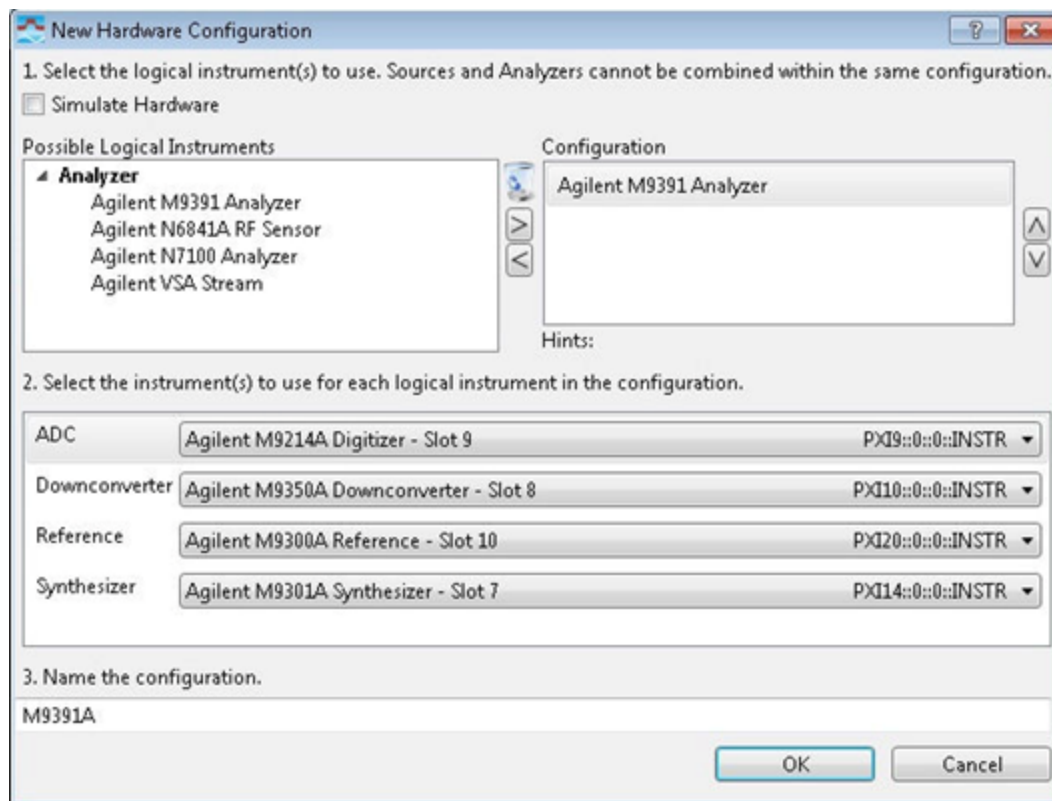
New Hardware Configuration

?

1. Select the logical instrument(s) to use. Sources and Analyzers cannot be combined within the same configuration.

Simulate Hardware

Possible Logical Instruments

Analyzer
Agilent M9391 Analyzer
Agilent N6841A RF Sensor
Agilent N7100 Analyzer
Agilent VSA Stream

Configuration

Agilent M9391 Analyzer

Hints:

2. Select the instrument(s) to use for each logical instrument in the configuration.

| ADC | Agilent M9214A Digitizer - Slot 9 | PXI9::0::0::INSTR |
|---|---|---|
| Downconverter | Agilent M9350A Downconverter - Slot 8 | PXI10::0::0::INSTR |
| Reference | Agilent M9300A Reference - Slot 10 | PXI20::0::0::INSTR |
| Synthesizer | Agilent M9301A Synthesizer - Slot 7 | PXI14::0::0::INSTR |

3. Name the configuration.

M9391A

OK

Cancel